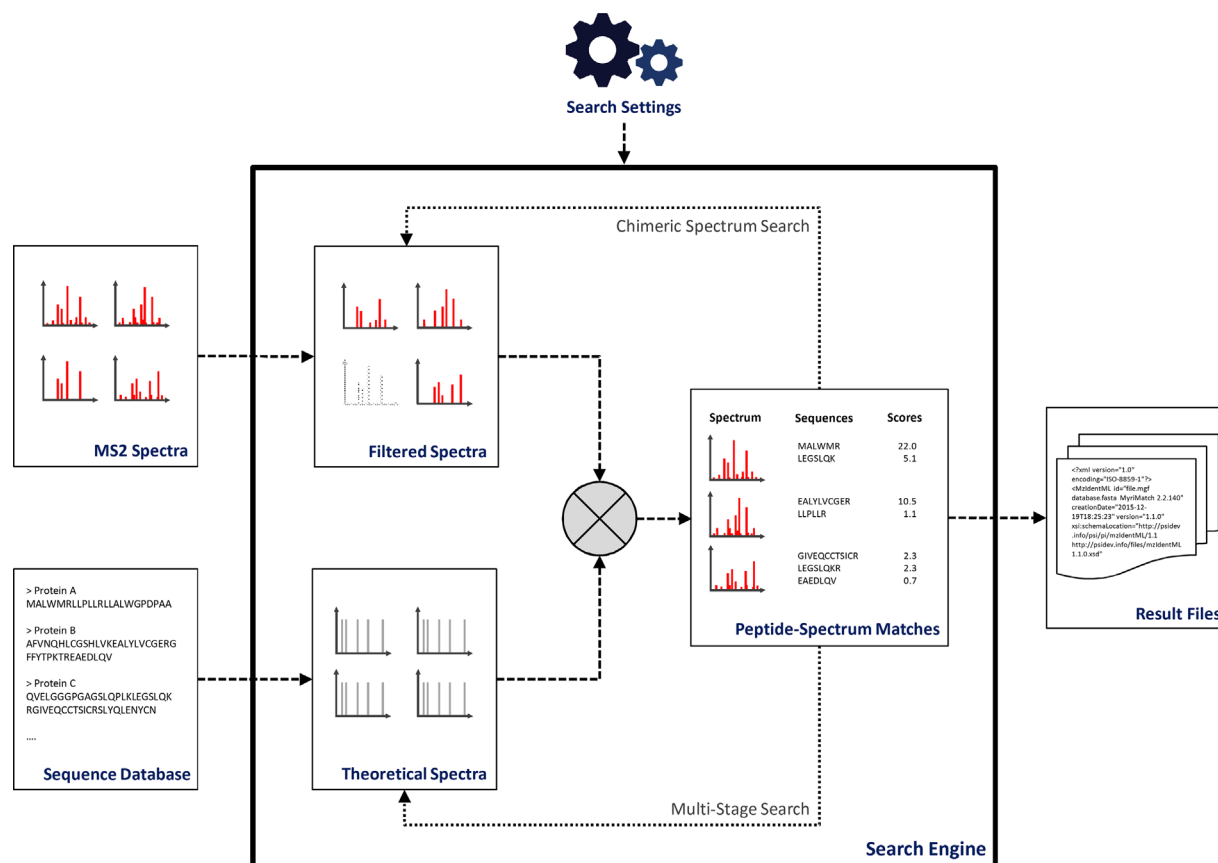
Search Settings

Chimeric Spectrum Search

MS2 Spectra

Filtered Spectra

| Spectrum | Sequences | Scores |
|---|---|---|
| | MALWMR | 22.0 |
| | LEGSLQK | 5.1 |
| | EALYLVCGER | 10.5 |
| | LLPLLR | 1.1 |
| | GIVEQCCTSICR | 2.3 |
| | LEGSLQKR | 2.3 |
| | EAEDLQV | 0.7 |

Peptide-Spectrum Matches

<?xml version="1.0" encoding="ISO-8859-1"?> <MzIdentML id="file.mgf database.fasta MyriMatch 2.2.140" creationDate="2015-12-19T18:25:23" version="1.1.0" xsi:schemaLocation="http://psidev.info/psi/pi/mzIdentML/1.1 http://psidev.info/files/mzIdentML 1.1.0.xsd"

Result Files

> Protein A
MALWMRLLPLLRLLALWGPDPAA

> Protein B
AFVNQHLCGSHLVKEALYLVCGERG FFYTPKTREAEDLQV

> Protein C
QVELGGGPGAGSLQPLKLEGSLQK RGIVEQCCTSICRSLYQLENYCN

....

Sequence Database

Theoretical Spectra

Multi-Stage Search

Search Engine